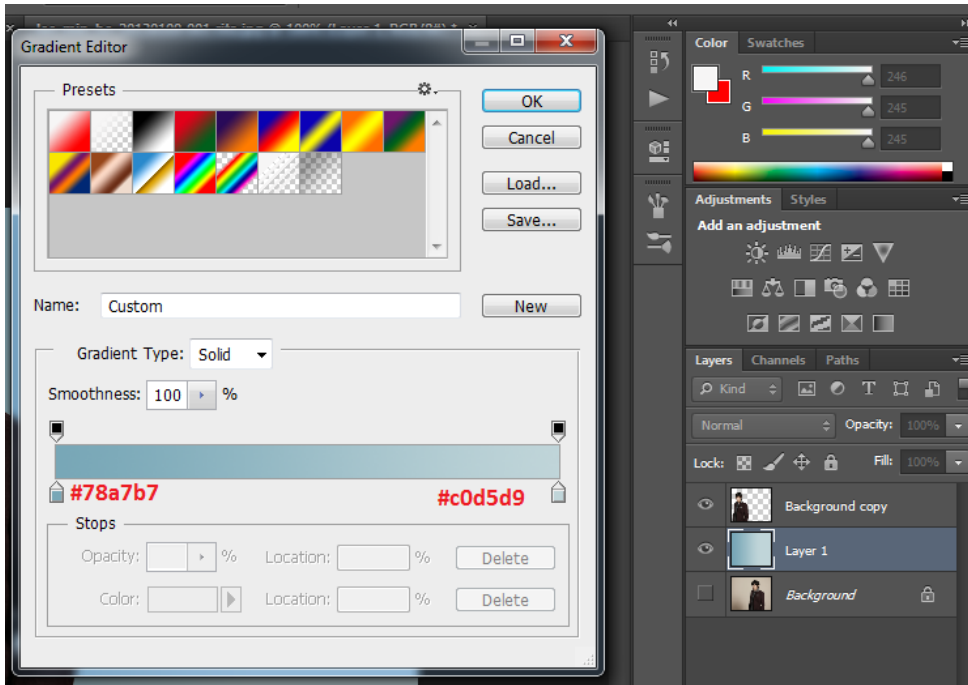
Gradient Editor

Presets

OK

Cancel

Load...

Save...

Name: Custom

New

Gradient Type: Solid

Smoothness: 100 %

#78a7b7

#c0d5d9

Stops

Opacity: %

Location: %

Delete

Color:

Location: %

Delete

Color

Swatches

R 246

G 245

B 245

Adjustments

Styles

Add an adjustment

Layers

Channels

Paths

Kind

Normal

Opacity: 100%

Lock:

Fill: 100%

Background copy

Layer 1

Background